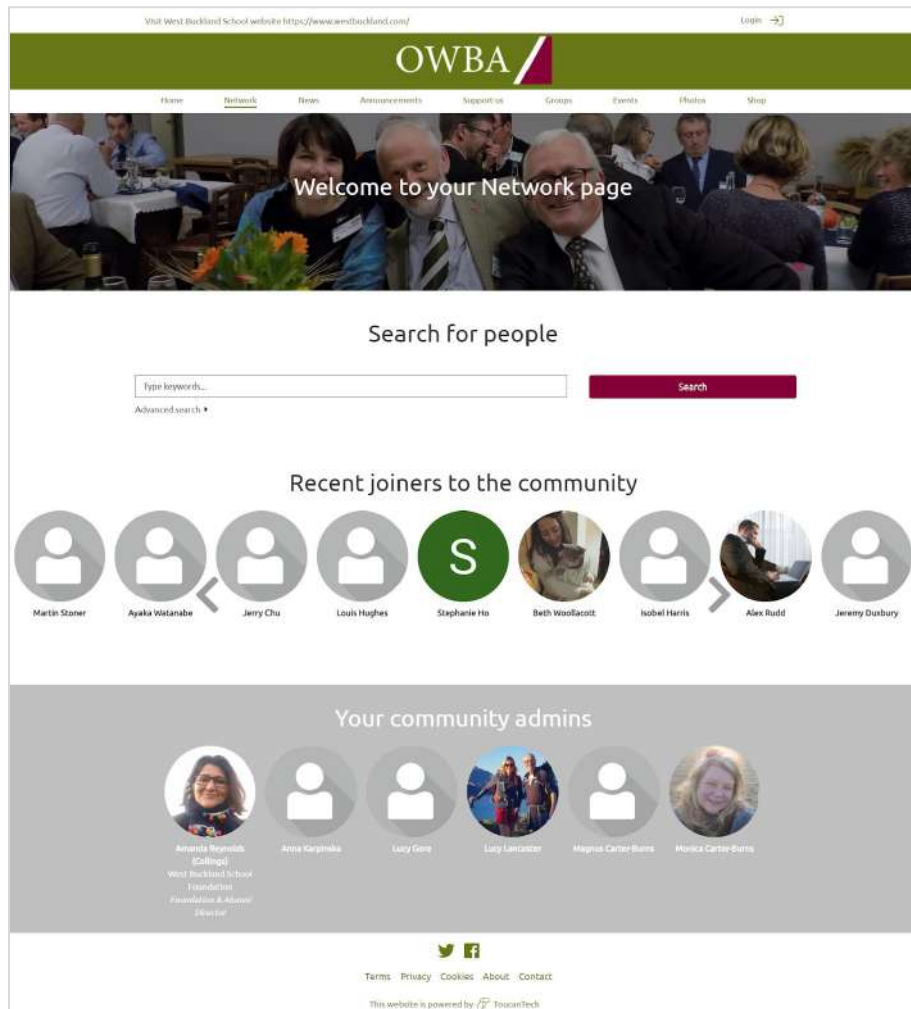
Visit West Buckland School website https://www.westbuckland.com/

Login

OWBA

Home Network News Announcements Support us Groups Events Photos Shop

Welcome to your Network page

Search for people

Type keywords...

Search

Advanced search

Recent joiners to the community

S

Martin Stoner
Ayaka Watanabe
Jerry Chu
Louis Hughes
Stephanie Ho
Beth Woollacott
Isobel Harris
Alex Rudd
Jeremy Duxbury

Your community admins

Amanda Reynolds (Collings)
West Buckland School Foundation
Foundation & Alumni Director

Anna Karpinska
Lucy Gore
Lucy Lancaster
Magnus Carter-Burns
Monica Carter-Burns

Terms Privacy Cookies About Contact

This website is powered by ToucanTech